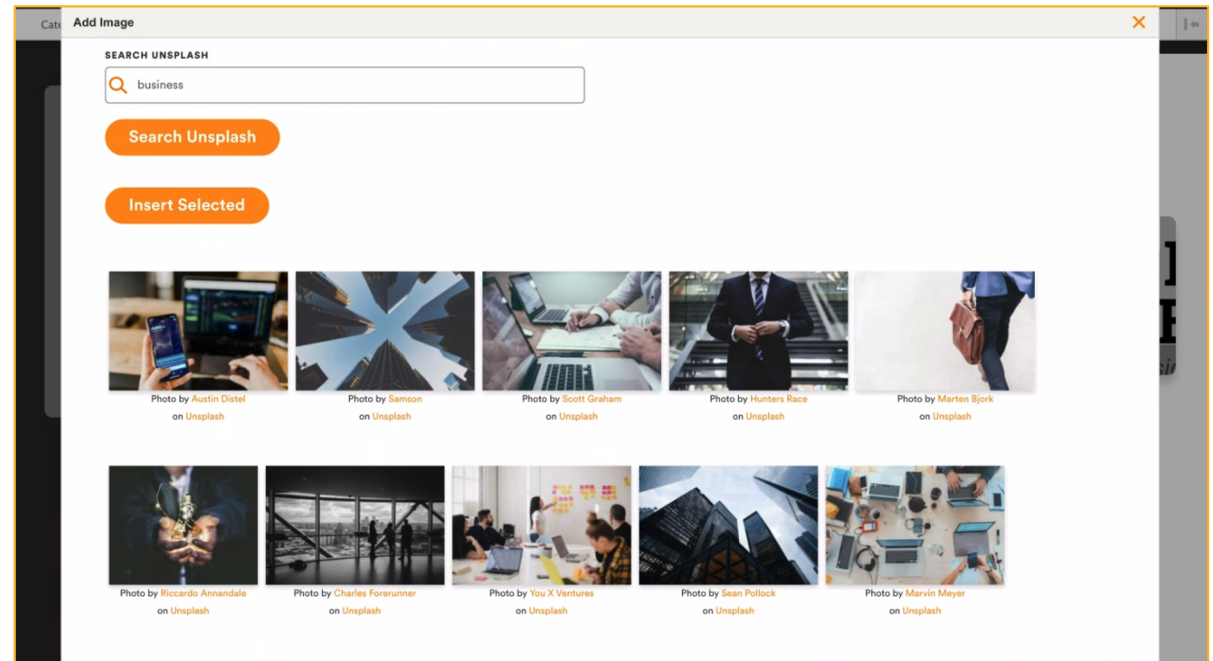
Cat

Add Image

×

SEARCH UNSPLASH

business

Search Unsplash

Insert Selected

Photo by Austin Distel on Unsplash

Photo by Samson on Unsplash

Photo by Scott Graham on Unsplash

Photo by Hunters Race on Unsplash

Photo by Marten Bjork on Unsplash

Photo by Riccardo Annandale on Unsplash

Photo by Charles Forerunner on Unsplash

Photo by You X Ventures on Unsplash

Photo by Sean Pollock on Unsplash

Photo by Marvin Meyer on Unsplash